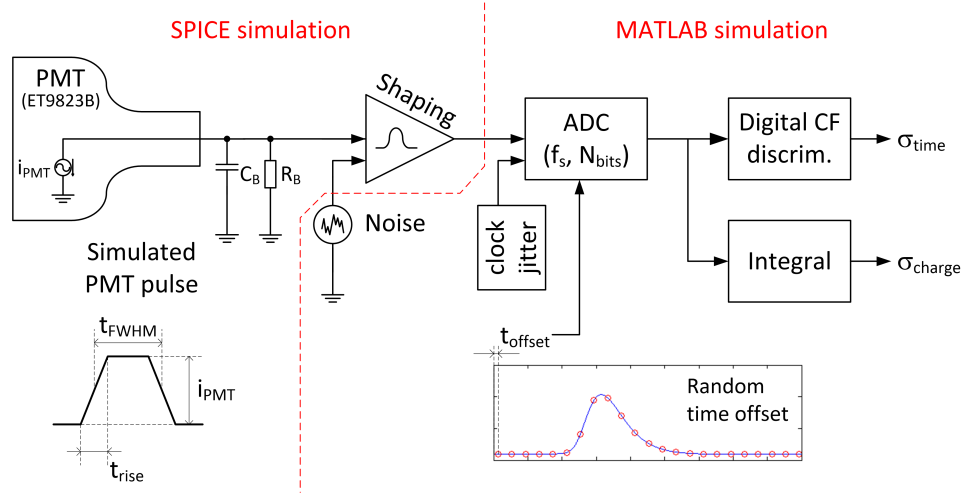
SPICE simulation

MATLAB simulation

PMT
(ET9823B)

$i_{PMT}$

$C_B$

$R_B$

Shaping

Noise

ADC
($f_s$, $N_{bits}$)

clock jitter

Digital CF discrim.

$\sigma_{time}$

Integral

$\sigma_{charge}$

Simulated PMT pulse

$t_{FWHM}$

$i_{PMT}$

$t_{rise}$

$t_{offset}$

Random time offset